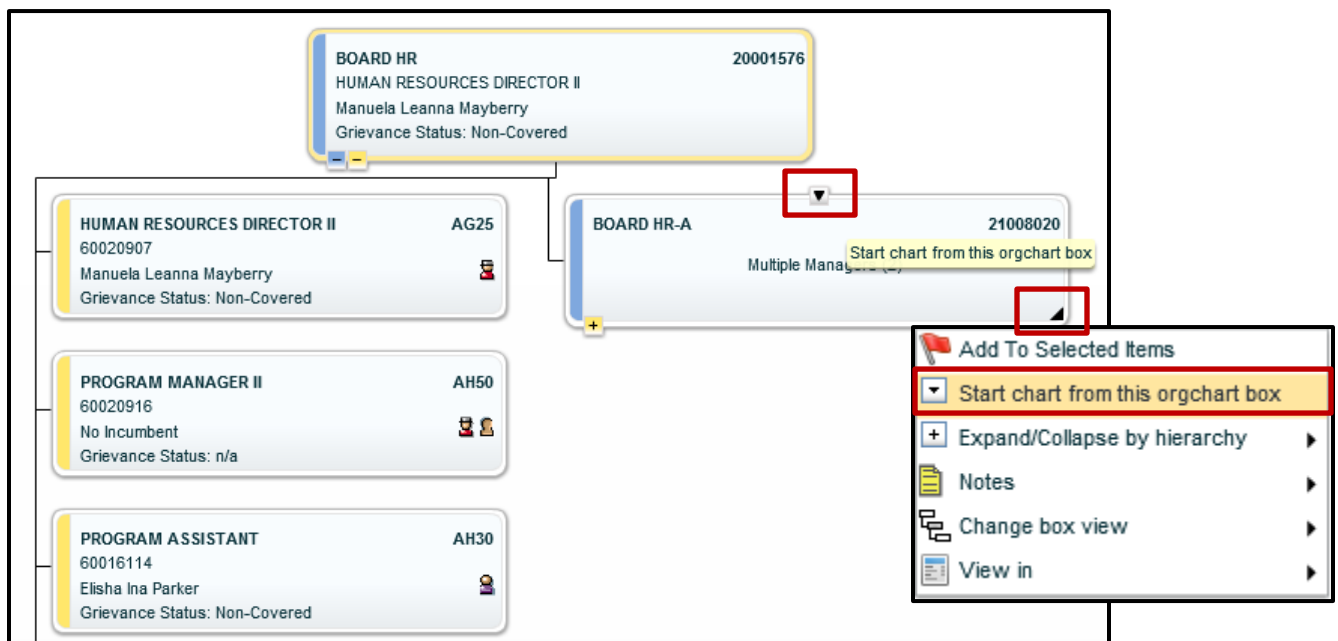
BOARD HR 20001576
HUMAN RESOURCES DIRECTOR II
Manuela Leanna Mayberry
Grievance Status: Non-Covered

HUMAN RESOURCES DIRECTOR II AG25
60020907
Manuela Leanna Mayberry
Grievance Status: Non-Covered

BOARD HR-A 21008020
Multiple Managers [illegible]

Start chart from this orgchart box

PROGRAM MANAGER II AH50
60020916
No Incumbent
Grievance Status: n/a

PROGRAM ASSISTANT AH30
60016114
Elisha Ina Parker
Grievance Status: Non-Covered

Add To Selected Items
Start chart from this orgchart box
Expand/Collapse by hierarchy
Notes
Change box view
View in